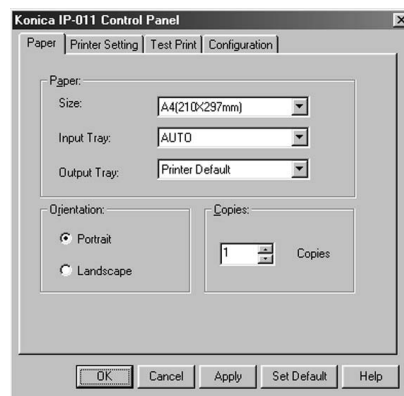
Konica IP-011 Control Panel

Paper | Printer Setting | Test Print | Configuration

Paper:

Size: A4(210X297mm)

Input Tray: AUTO

Output Tray: Printer Default

Orientation:

Portrait

Landscape

Copies:

1 Copies

OK | Cancel | Apply | Set Default | Help